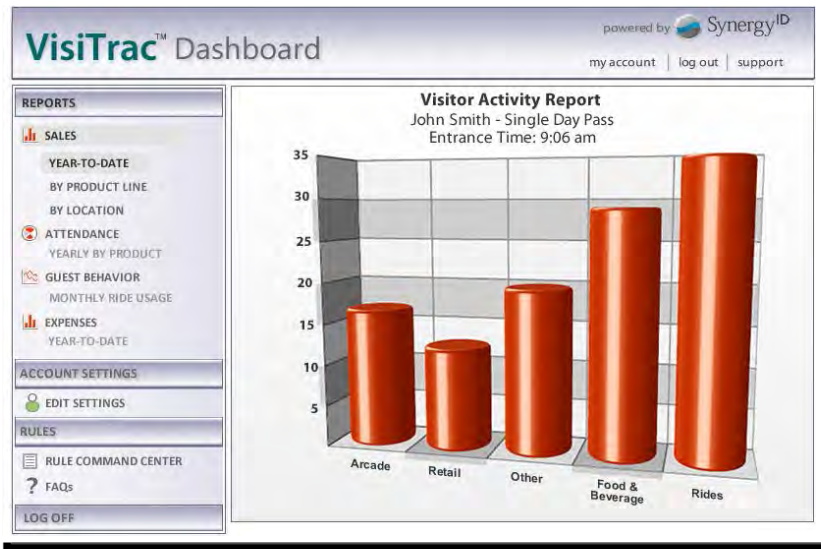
VisiTrac™ Dashboard

powered by Synergy^ID

my account | log out | support

REPORTS

SALES

YEAR-TO-DATE

BY PRODUCT LINE

BY LOCATION

ATTENDANCE

YEARLY BY PRODUCT

GUEST BEHAVIOR

MONTHLY RIDE USAGE

EXPENSES

YEAR-TO-DATE

ACCOUNT SETTINGS

EDIT SETTINGS

RULES

RULE COMMAND CENTER

FAQs

LOG OFF

Visitor Activity Report
John Smith - Single Day Pass
Entrance Time: 9:06 am

35
30
25
20
15
10
5

Arcade
Retail
Other
Food & Beverage
Rides